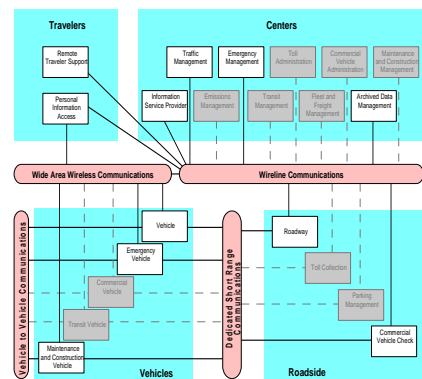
Travelers

Remote Traveler Support

Personal Information Access

Centers

Traffic Management

Emergency Management

Toll Administration

Commercial Vehicle Administration

Maintenance and Construction Management

Information Service Provider

Emissions Management

Transit Management

Fleet and Freight Management

Archived Data Management

Wide Area Wireless Communications

Wireline Communications

Vehicle to Vehicle Communications

Vehicle

Emergency Vehicle

Commercial Vehicle

Transit Vehicle

Maintenance and Construction Vehicle

Vehicles

Dedicated Short Range Communications

Roadway

Toll Collection

Parking Management

Commercial Vehicle Check

Roadside